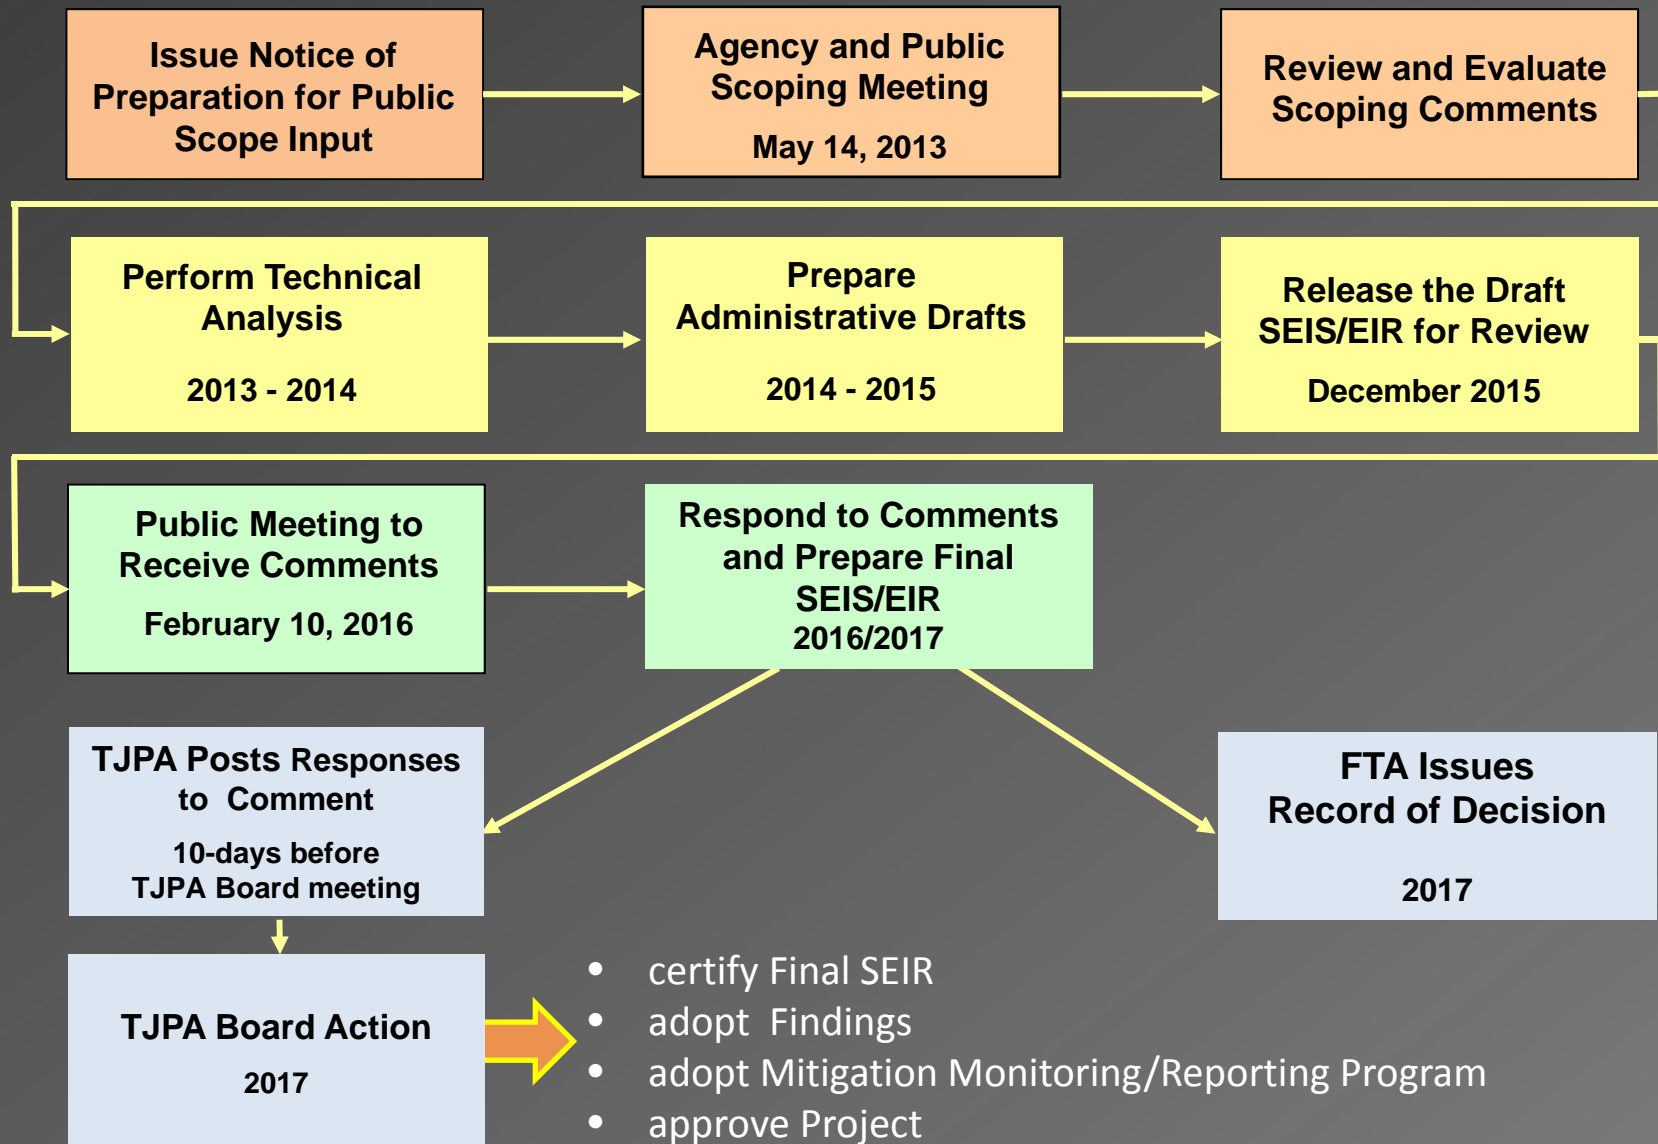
Issue Notice of Preparation for Public Scope Input

Agency and Public Scoping Meeting

May 14, 2013

Review and Evaluate Scoping Comments

Perform Technical Analysis

2013 - 2014

Prepare Administrative Drafts

2014 - 2015

Release the Draft SEIS/EIR for Review

December 2015

Public Meeting to Receive Comments

February 10, 2016

Respond to Comments and Prepare Final SEIS/EIR

2016/2017

TJPA Posts Responses to Comment

10-days before TJPA Board meeting

FTA Issues Record of Decision

2017

TJPA Board Action

2017

- certify Final SEIR
- adopt Findings
- adopt Mitigation Monitoring/Reporting Program
- approve Project